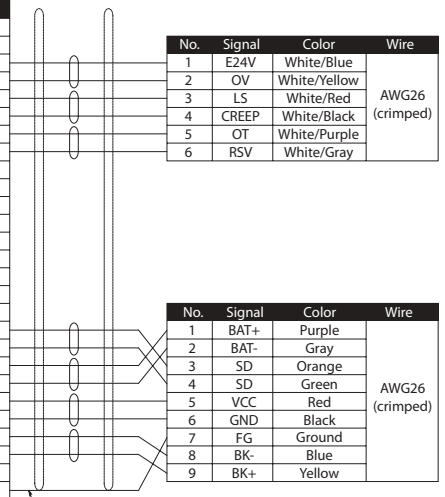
| No. | Signal | Color | Wire |
|---|---|---|---|
| 1 | E24V | White/Blue | AWG26 (crimped) |
| 2 | OV | White/Yellow | |
| 3 | LS | White/Red | |
| 4 | CREEP | White/Black | |
| 5 | OT | White/Purple | |
| 6 | RSV | White/Gray | |

| No. | Signal | Color | Wire |
|---|---|---|---|
| 1 | BAT+ | Purple | AWG26 (crimped) |
| 2 | BAT- | Gray | |
| 3 | SD | Orange | |
| 4 | SD | Green | |
| 5 | VCC | Red | |
| 6 | GND | Black | |
| 7 | FG | Ground | |
| 8 | BK- | Blue | |
| 9 | BK+ | Yellow | |